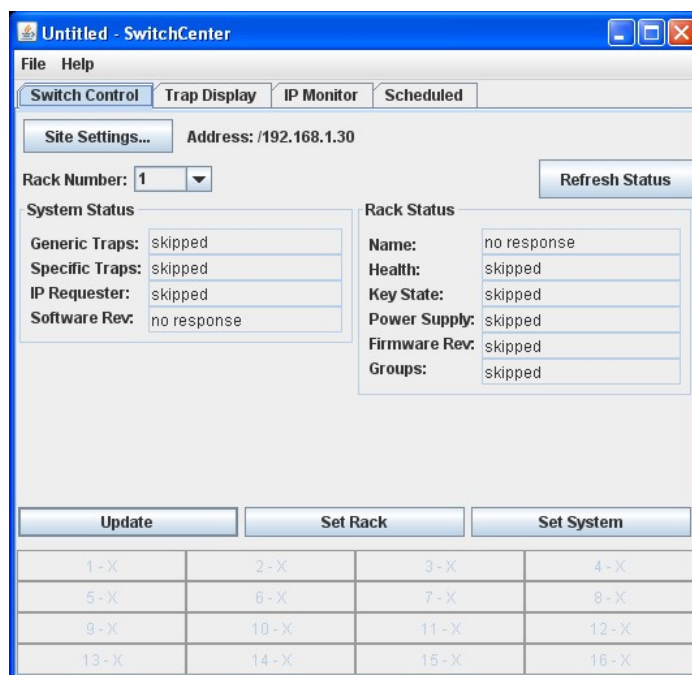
Untitled - SwitchCenter

File Help

Switch Control | Trap Display | IP Monitor | Scheduled

Site Settings... Address: /192.168.1.30

Rack Number: 1

Refresh Status

System Status

Generic Traps: skipped
Specific Traps: skipped
IP Requester: skipped
Software Rev: no response

Rack Status

Name: no response
Health: skipped
Key State: skipped
Power Supply: skipped
Firmware Rev: skipped
Groups: skipped

Update | Set Rack | Set System

| 1 - X | 2 - X | 3 - X | 4 - X |
|---|---|---|---|
| 5 - X | 6 - X | 7 - X | 8 - X |
| 9 - X | 10 - X | 11 - X | 12 - X |
| 13 - X | 14 - X | 15 - X | 16 - X |